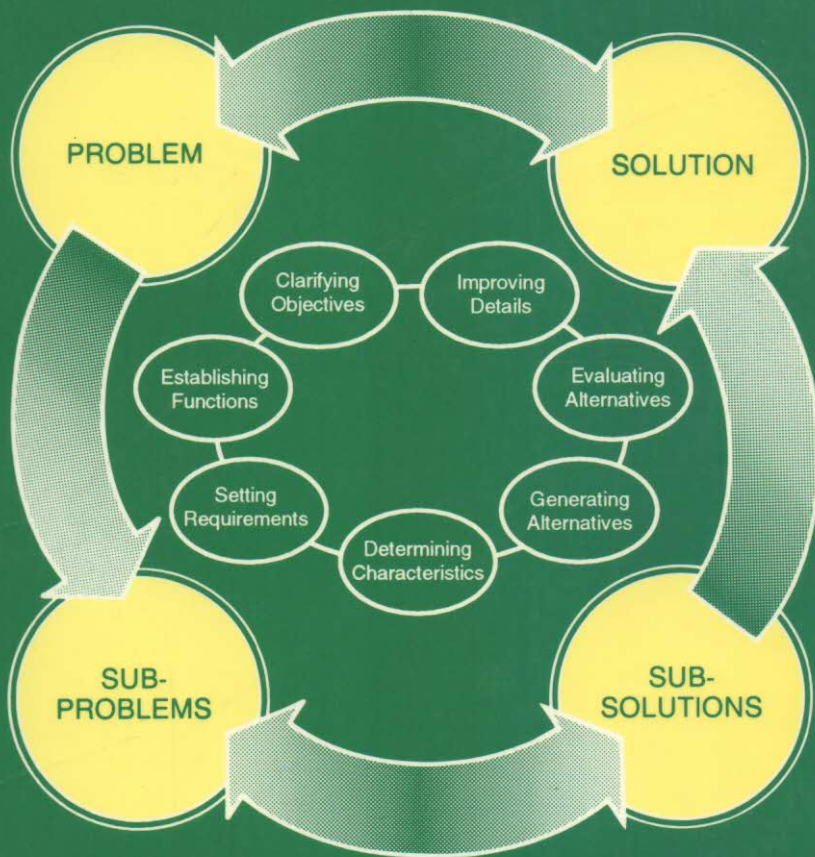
PROBLEM

SOLUTION

Clarifying Objectives

Improving Details

Establishing Functions

Evaluating Alternatives

Setting Requirements

Generating Alternatives

Determining Characteristics

SUB-PROBLEMS

SUB-SOLUTIONS